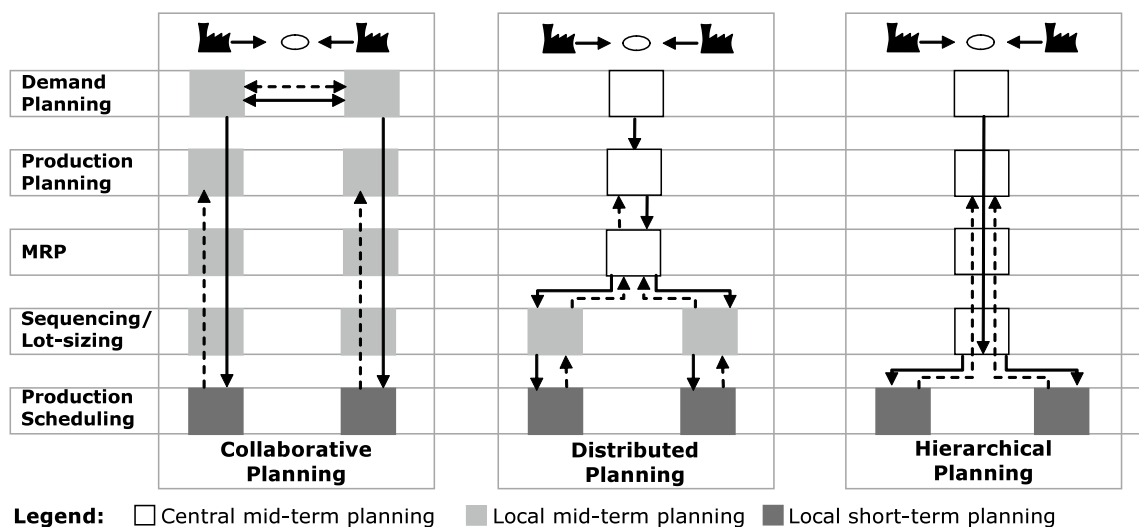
Demand Planning

Production Planning

MRP

Sequencing/ Lot-sizing

Production Scheduling

Collaborative Planning

Distributed Planning

Hierarchical Planning

Legend: Central mid-term planning Local mid-term planning Local short-term planning